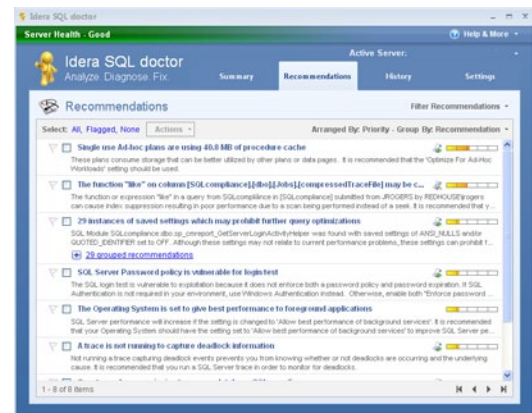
Idera SQL doctor

Server Health - Good

Help & More

Idera SQL doctor
Analyze. Diagnose. Fix.

Active Server:

Summary

Recommendations

History

Settings

Recommendations

Filter Recommendations

Select: All, Flagged, None

Actions

Arranged By: Priority - Group By: Recommendation

Single use Ad-hoc plans are using 40.8 MB of procedure cache

These plans consume storage that can be better utilized by other plans or data pages. It is recommended that the 'Optimize For Ad-Hoc Workloads' setting should be used.

The function "like" on column [SQLcompliance].[dbo].[Jobs].[compressedTraceFile] may be c...

The function or expression "like" in a query from SQLcompliance in [SQLcompliance] submitted from JROGERS by REDHOUSE\jrogers can cause index suppression resulting in poor performance due to a scan being performed instead of a seek. It is recommended that y...

29 instances of saved settings which may prohibit further query optimizations

SQL Module SQLcompliance.dbo.sp_cmreport_GetServerLoginActivityHelper was found with saved settings of ANSI_NULLS and/or QUOTED_IDENTIFIER set to OFF. Although these settings may not relate to current performance problems, these settings can prohibit f...

29 grouped recommendations

SQL Server Password policy is vulnerable for login test

The SQL login test is vulnerable to exploitation because it does not enforce both a password policy and password expiration. If SQL Authentication is not required in your environment, use Windows Authentication instead. Otherwise, enable both "Enforce password ...

The Operating System is set to give best performance to foreground applications

SQL Server performance will increase if the setting is changed to 'Allow best performance of background services'. It is recommended that your Operating System should have the setting set to 'Allow best performance of background services' to improve SQL Server pe...

A trace is not running to capture deadlock information

Not running a trace capturing deadlock events prevents you from knowing whether or not deadlocks are occurring and the underlying cause. It is recommended that you run a SQL Server trace in order to monitor for deadlocks.

1 - 8 of 8 items